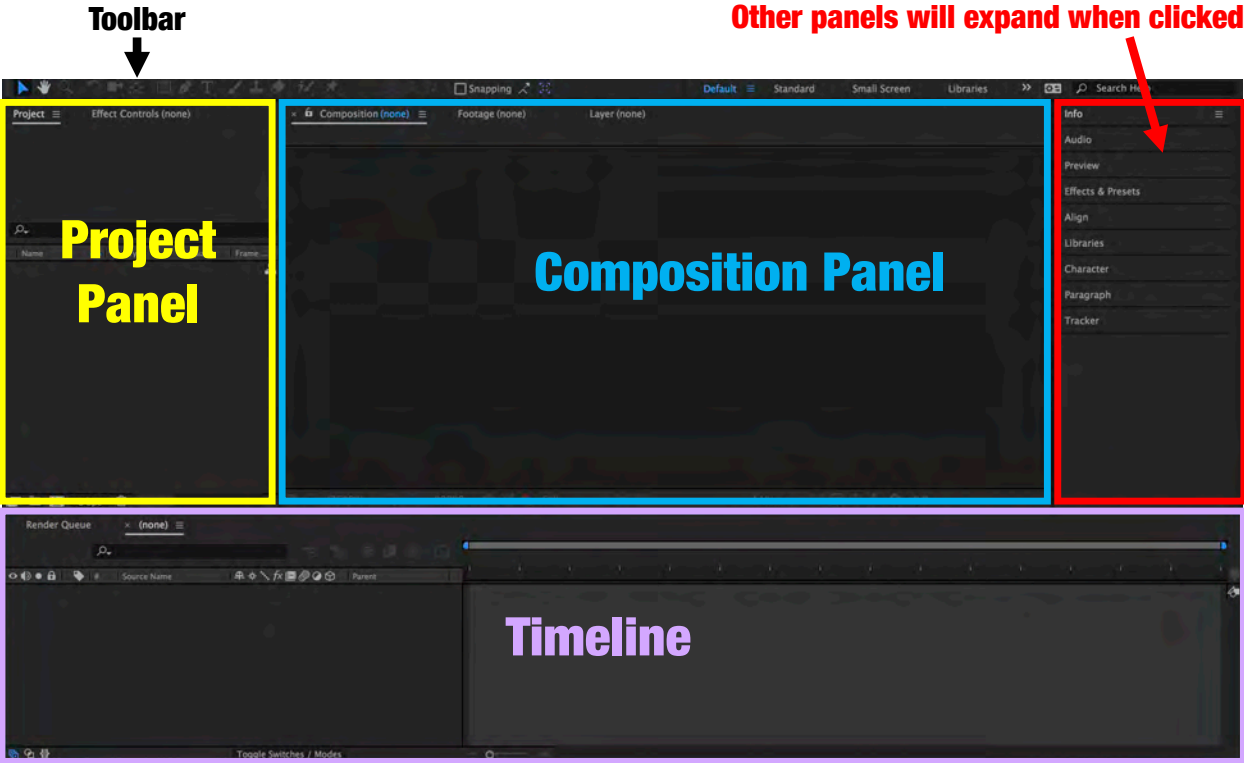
Toolbar

Other panels will expand when clicked

Snapping

Default

Standard

Small Screen

Libraries

Search Help

Project

Effect Controls (none)

Name

Frame

Project Panel

Composition (none)

Footage (none)

Layer (none)

Composition Panel

Info

Audio

Preview

Effects & Presets

Align

Libraries

Character

Paragraph

Tracker

Render Queue

(none)

Source Name

Parent

Timeline

Toggle Switches / Modes